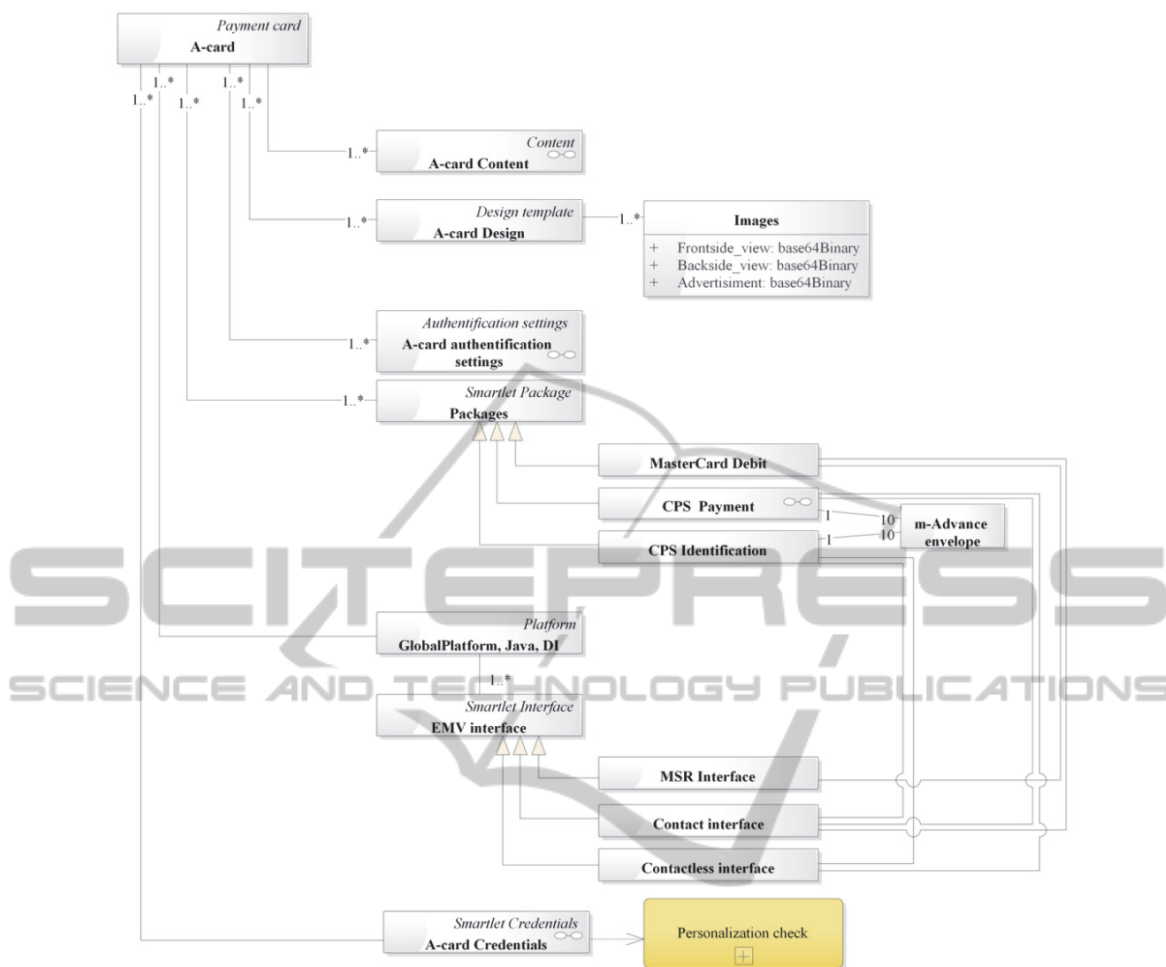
Payment card
A-card

1..*
1..*
1..*
1..*
1..*
1..*

Content
A-card Content
1..*

Design template
A-card Design
1..*
1..*

Images
+ Frontside_view: base64Binary
+ Backside_view: base64Binary
+ Advertisiment: base64Binary

Authentification settings
A-card authentification settings
1..*

Smartlet Package
Packages
1..*

MasterCard Debit

CPS Payment
1
10

CPS Identification
1
10

m-Advance envelope

SCITEPRESS
SCIENCE AND TECHNOLOGY PUBLICATIONS

Platform
GlobalPlatform, Java, DI

1..*

Smartlet Interface
EMV interface

MSR Interface

Contact interface

Contactless interface

Smartlet Credentials
A-card Credentials

Personalization check